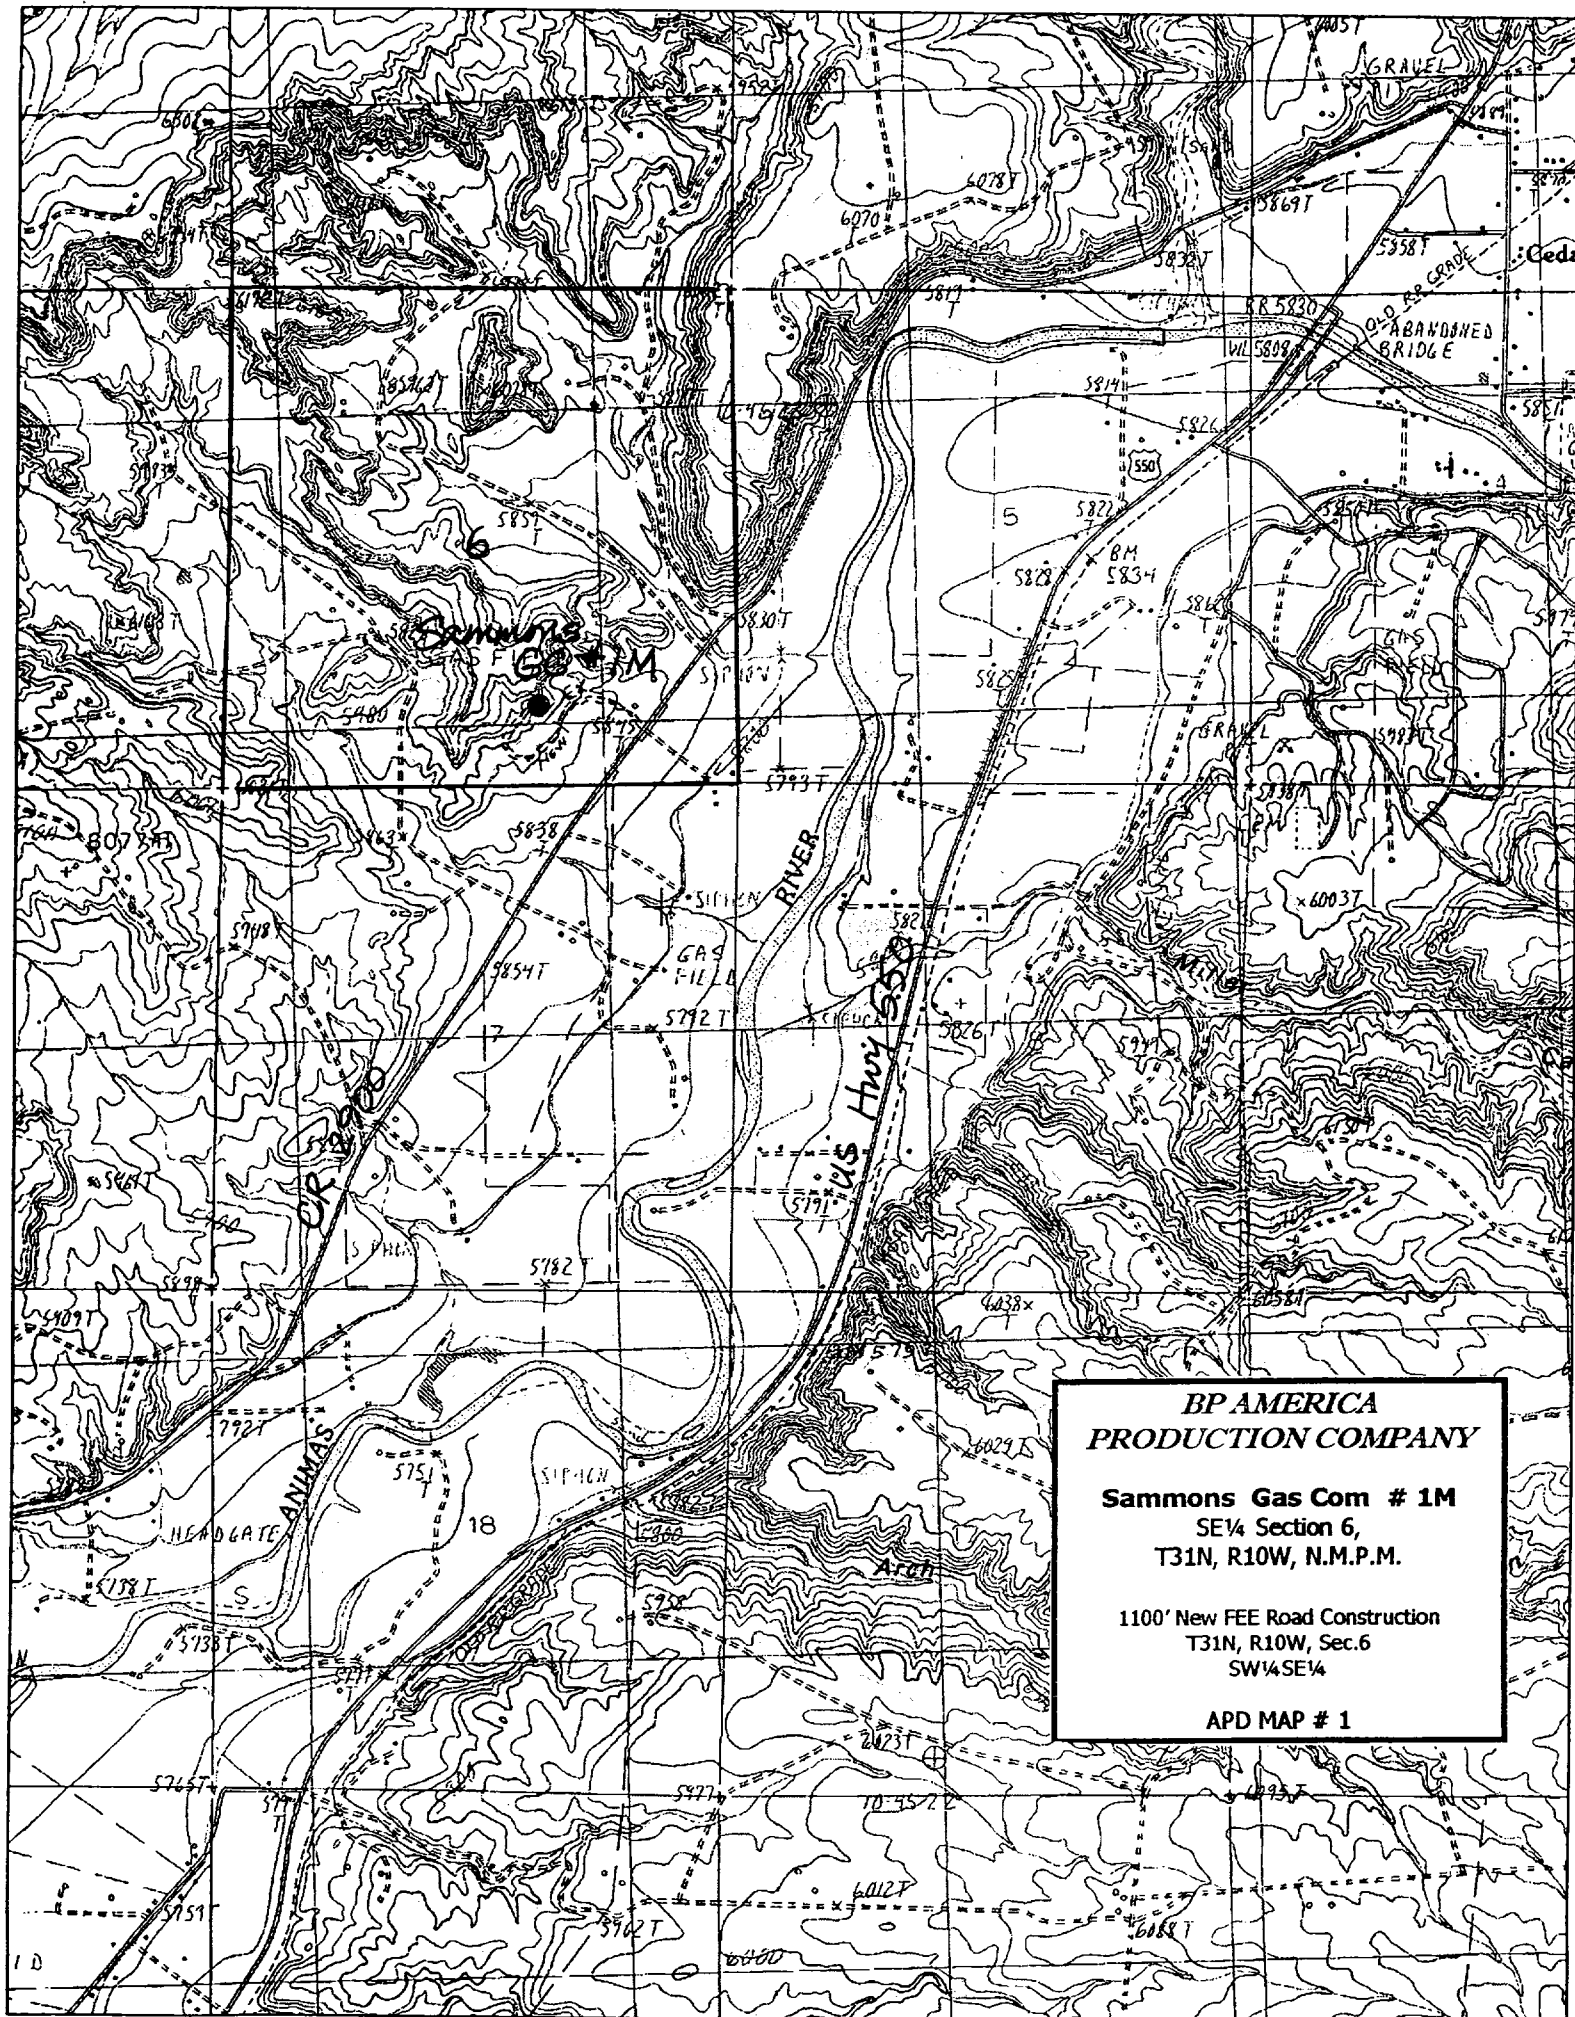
6057
GRAVEL
6078T
6070
5869T
5958T
Ceda
5832T
5817
T
RR 5830
OLD RR GRADE
ABANDONED BRIDGE
VIL 5808
5814
5826
550
6
5857
T
5
5822
BM
5834
5828
5866
T
Sammons
Gas 1M
5830T
GAS
5825
5480
5793T
GRAVEL
5938T
807
5838
RIVER
×6003T
5718
GAS FIELD
5854T
5792T
5826T
US Hwy 550
CR 2900
5791
5782T
6038×
5409T
5792T
ANIMAS
5751
T
HEADGATE
18
5960
Arch
6029T
5758T
5958
5733T
6023T
5765T
5977
6012T
5759T
5902T
6088T
6000
ID

BP AMERICA
PRODUCTION COMPANY

Sammons Gas Com # 1M
SE¼ Section 6,
T31N, R10W, N.M.P.M.

1100' New FEE Road Construction
T31N, R10W, Sec.6
SW¼SE¼

APD MAP # 1